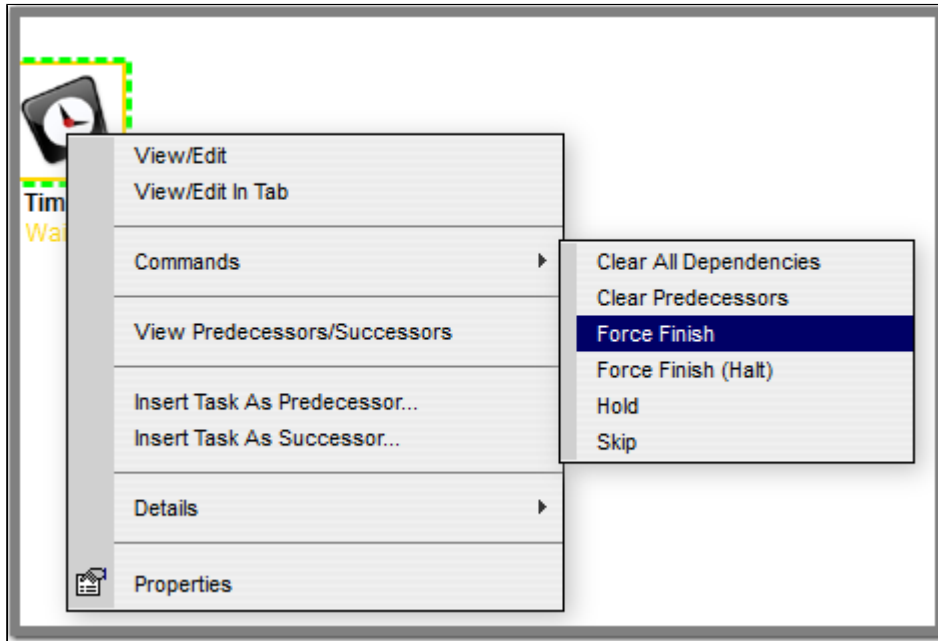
Tim
Wa

View/Edit
View/Edit In Tab

Commands

View Predecessors/Successors

Insert Task As Predecessor...
Insert Task As Successor...

Details

Properties

Clear All Dependencies
Clear Predecessors
Force Finish
Force Finish (Halt)
Hold
Skip